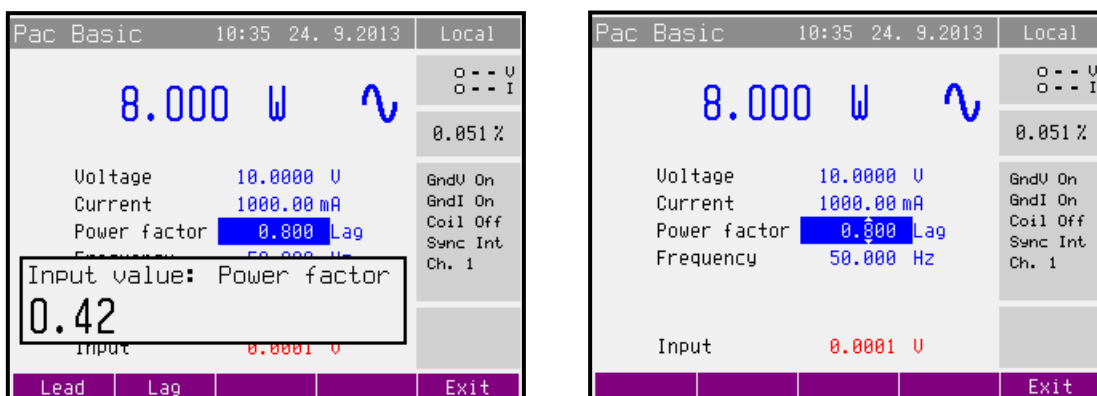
Pac Basic 10:35 24. 9.2013 Local

8.000 W

o - - V
o - - I

0.051 %

Voltage 10.0000 V
Current 1000.00 mA
Power factor 0.800 Lag
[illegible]

GndV On
GndI On
Coil Off
Sync Int
Ch. 1

Input value: Power factor
0.42

Input 0.0001 V

Lead Lag Exit

Pac Basic 10:35 24. 9.2013 Local

8.000 W

o - - V
o - - I

0.051 %

Voltage 10.0000 V
Current 1000.00 mA
Power factor 0.800 Lag
Frequency 50.000 Hz

GndV On
GndI On
Coil Off
Sync Int
Ch. 1

Input 0.0001 V

Exit